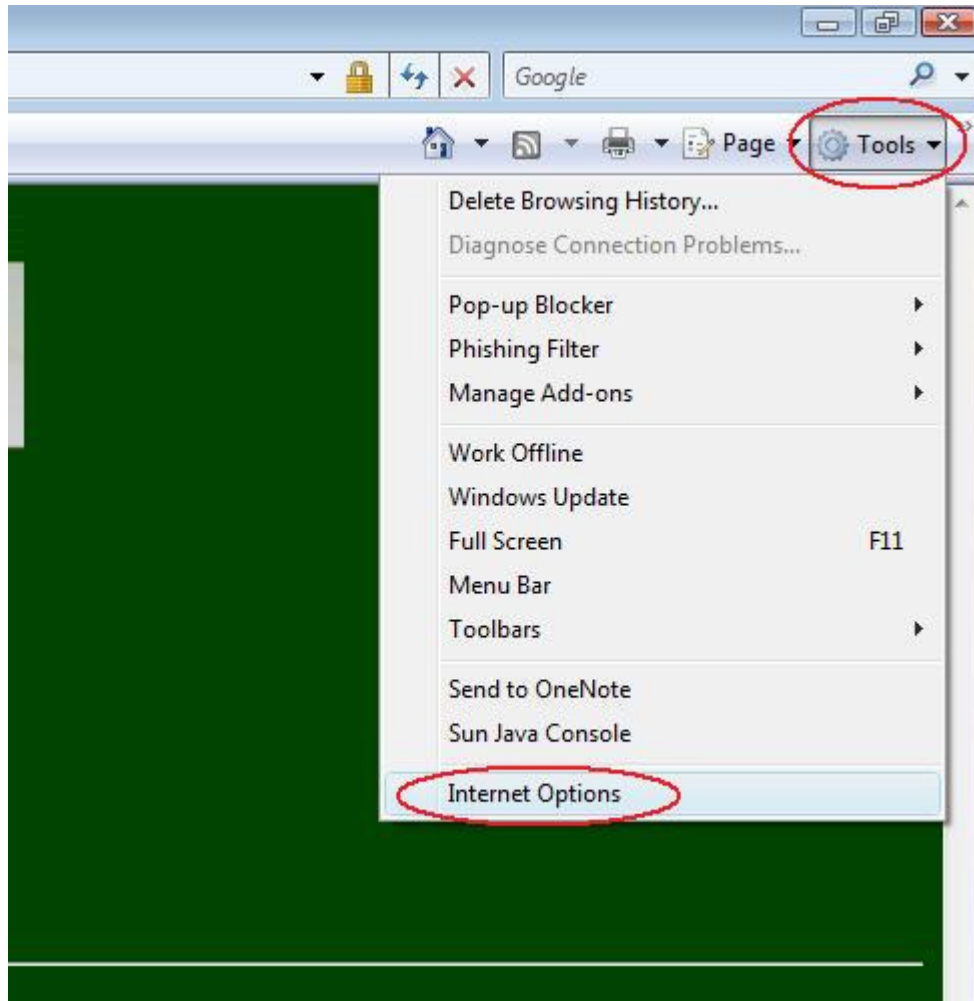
Google

Page Tools

Delete Browsing History...
Diagnose Connection Problems...

Pop-up Blocker
Phishing Filter
Manage Add-ons

Work Offline
Windows Update
Full Screen F11
Menu Bar
Toolbars

Send to OneNote
Sun Java Console

Internet Options